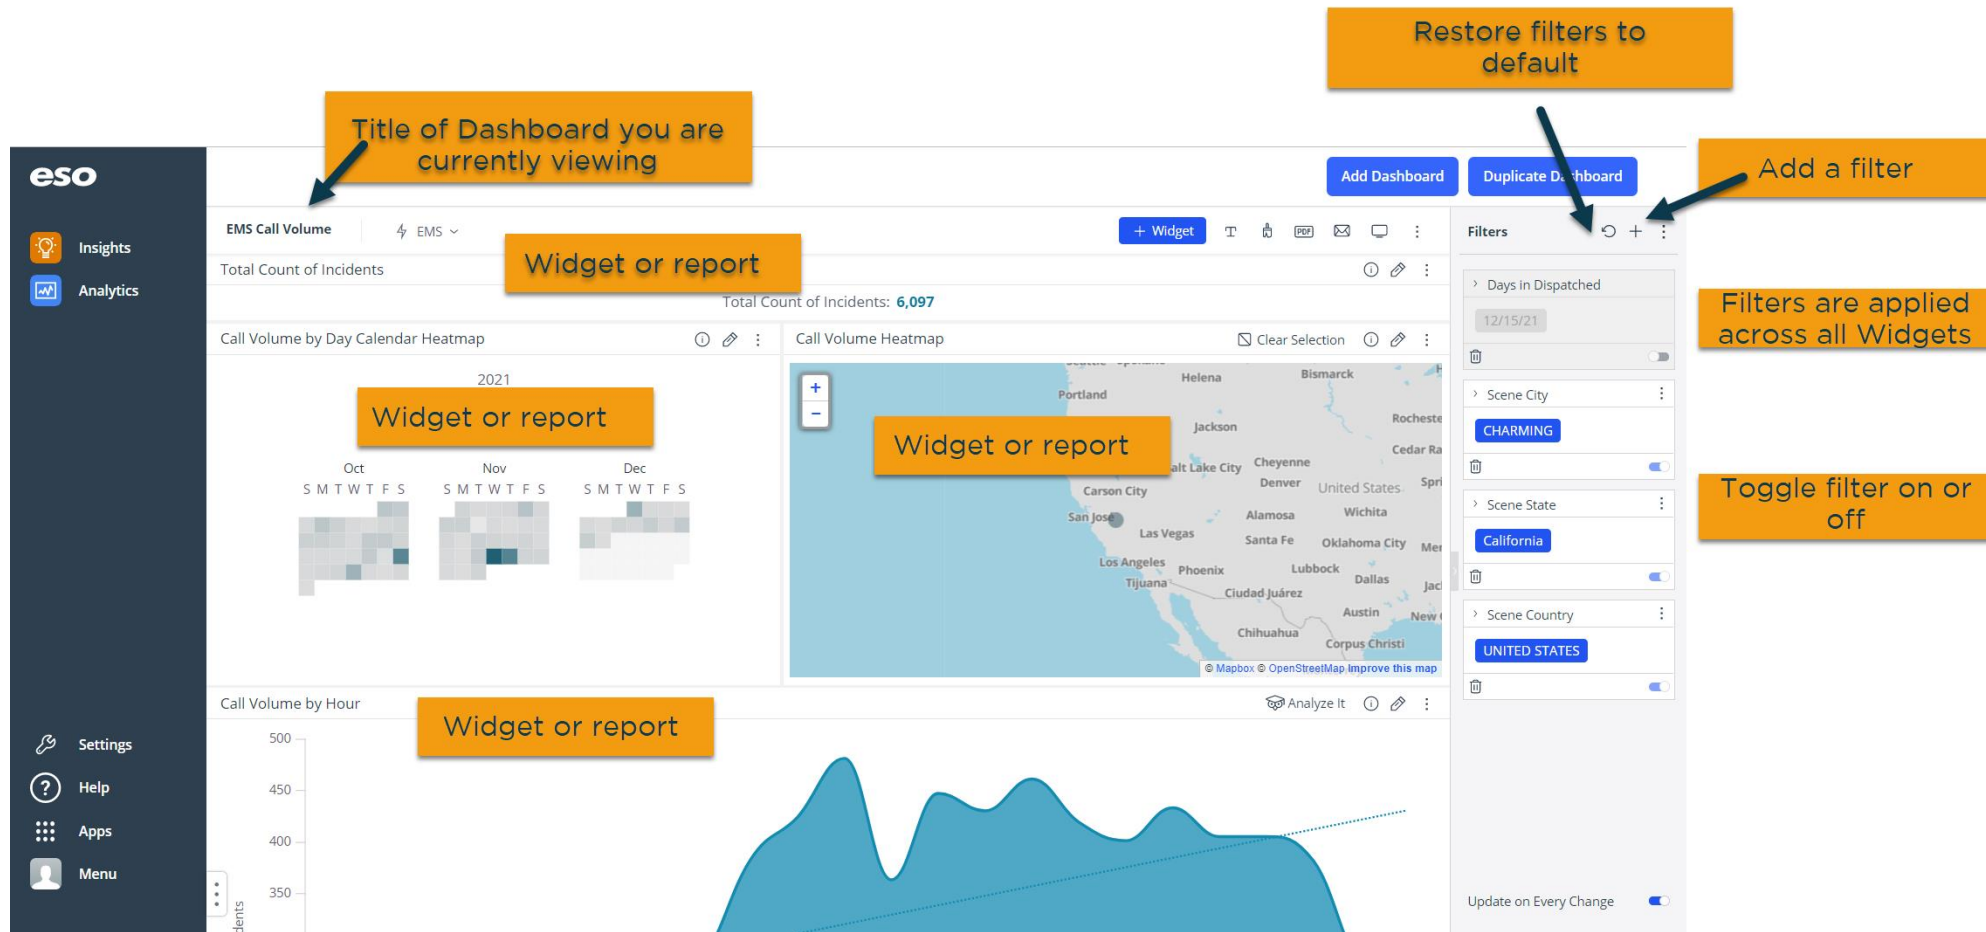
Restore filters to default

Title of Dashboard you are currently viewing

eso

Insights

Analytics

Add Dashboard

Duplicate D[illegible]hboard

Add a filter

EMS Call Volume

EMS

+ Widget

Filters

Widget or report

Total Count of Incidents

Total Count of Incidents: 6,097

Days in Dispatched

12/15/21

Filters are applied across all Widgets

Call Volume by Day Calendar Heatmap

Call Volume Heatmap

Clear Selection

2021

Widget or report

Scene City

CHARMING

Widget or report

Helena

Bismarck

Portland

Jackson

Rocheste

Cedar Ra

Toggle filter on or off

alt Lake City

Cheyenne

Denver

United States

Spri

Carson City

Scene State

San Jose

Alamosa

Wichita

Las Vegas

Santa Fe

Oklahoma City

Me

California

Los Angeles

Phoenix

Lubbock

Dallas

Tijuana

Ciudad Juárez

Jac

Austin

New

Scene Country

Chihuahua

Corpus Christi

UNITED STATES

© Mapbox © OpenStreetMap Improve this map

Oct

Nov

Dec

S M T W T F S

S M T W T F S

S M T W T F S

Call Volume by Hour

Widget or report

Analyze It

Settings

500

Help

450

Apps

400

Menu

350

dents

Update on Every Change